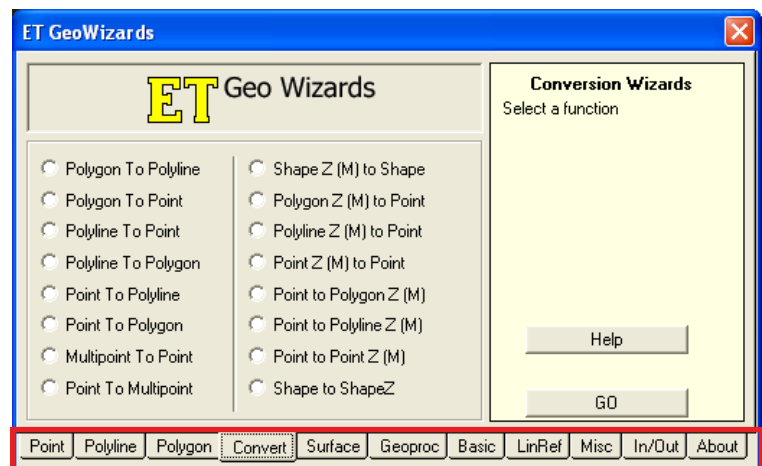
ET GeoWizards

ET Geo Wizards

Polygon To Polyline
Polygon To Point
Polyline To Point
Polyline To Polygon
Point To Polyline
Point To Polygon
Multipoint To Point
Point To Multipoint

Shape Z (M) to Shape
Polygon Z (M) to Point
Polyline Z (M) to Point
Point Z (M) to Point
Point to Polygon Z (M)
Point to Polyline Z (M)
Point to Point Z (M)
Shape to ShapeZ

Conversion Wizards
Select a function

Help

GO

Point | Polyline | Polygon | Convert | Surface | Geoproc | Basic | LinRef | Misc | In/Out | About